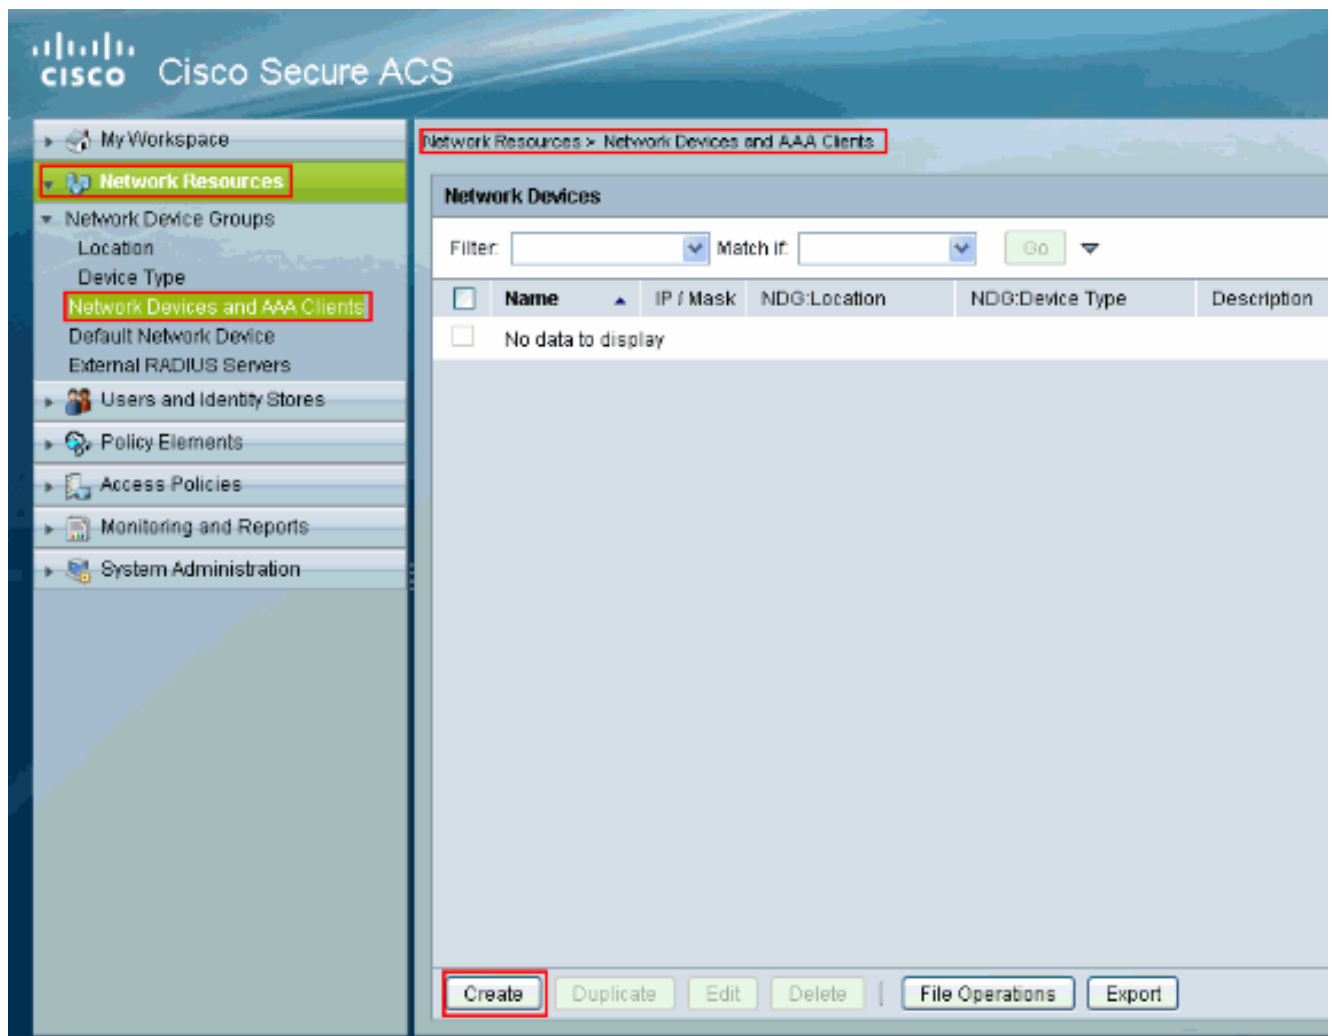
cisco Cisco Secure ACS

My Workspace
Network Resources
Network Device Groups
Location
Device Type
Network Devices and AAA Clients
Default Network Device
External RADIUS Servers
Users and Identity Stores
Policy Elements
Access Policies
Monitoring and Reports
System Administration

Network Resources > Network Devices and AAA Clients

Network Devices

Filter: Match if: Go

| | Name | IP / Mask | NDG:Location | NDG:Device Type | Description |
|---|---|---|---|---|---|
| | No data to display | | | | |

Create Duplicate Edit Delete File Operations Export